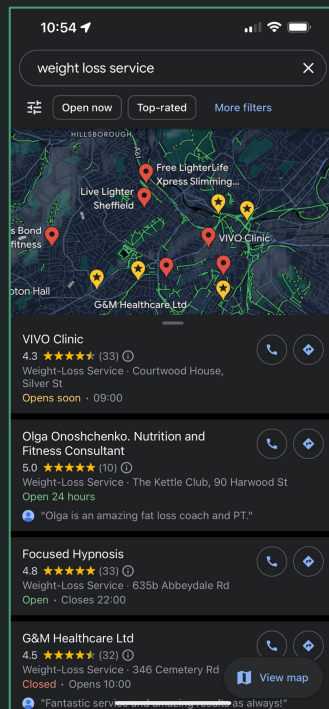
10:54

weight loss service

Open now
Top-rated
More filters

HILLSBOROUGH
Free LighterLife Xpress Slimming...
Live Lighter Sheffield
s Bond fitness
VIVO Clinic
pton Hall
G&M Healthcare Ltd

VIVO Clinic
4.3 ★★★★★ (33)
Weight-Loss Service · Courtwood House, Silver St
Opens soon · 09:00

Olga Onoshchenko. Nutrition and Fitness Consultant
5.0 ★★★★★ (10)
Weight-Loss Service · The Kettle Club, 90 Harwood St
Open 24 hours
"Olga is an amazing fat loss coach and PT."

Focused Hypnosis
4.8 ★★★★★ (33)
Weight-Loss Service · 635b Abbeydale Rd
Open · Closes 22:00

G&M Healthcare Ltd
4.5 ★★★★★ (32)
Weight-Loss Service · 346 Cemetery Rd
Closed · Opens 10:00
"Fantastic service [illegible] as always!"

View map